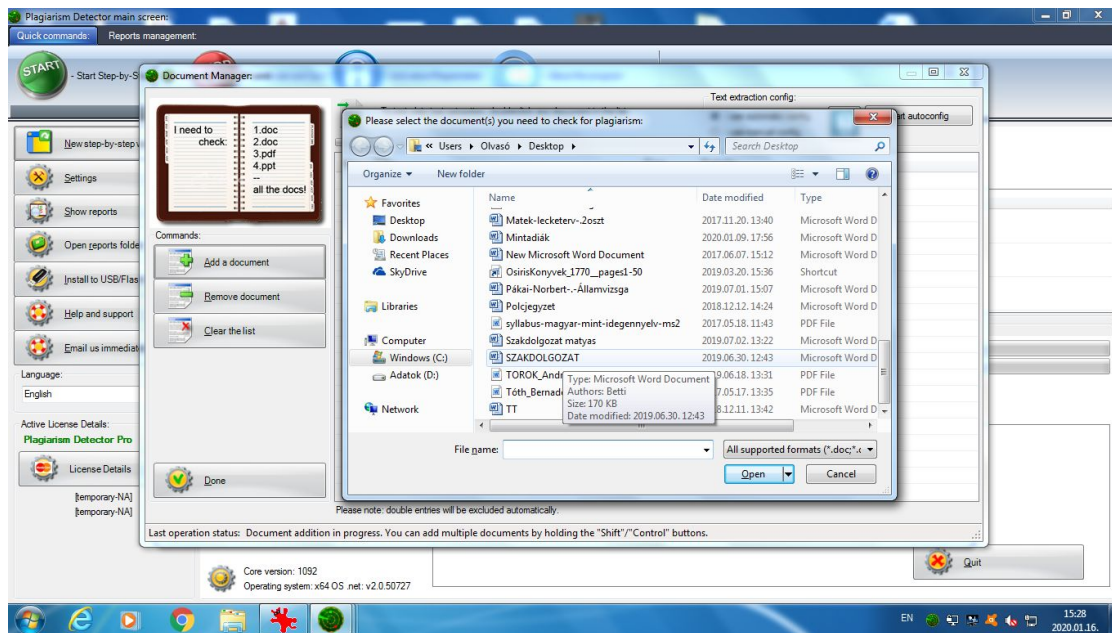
Plagiarism Detector main screen:

Quick commands: Reports management:

START - Start Step-by-S

New step-by-step

Settings

Show reports

Open reports folde

Install to USB/Flas

Help and support

Email us immediat

Language:

English

Active License Details:

Plagiarism Detector Pro

License Details

[temporary-NA]

[temporary-NA]

Core version: 1092

Operating system: x64 OS .net: v2.0.50727

Quit

Document Manager:

I need to check: 1.doc 2.doc 3.pdf 4.ppt -- all the docs!

Commands:

Add a document

Remove document

Clear the list

Done

Text extraction config:

rt autoconfig

Please note: double entries will be excluded automatically.

Last operation status: Document addition in progress. You can add multiple documents by holding the "Shift"/"Control" buttons.

Please select the document(s) you need to check for plagiarism:

« Users ▸ Olvasó ▸ Desktop ▸

Search Desktop

Organize ▾ New folder

Favorites

Desktop

Downloads

Recent Places

SkyDrive

Libraries

Computer

Windows (C:)

Adatok (D:)

Network

| Name | Date modified | Type |
|---|---|---|
| Matek-lecketerv-.2oszt | 2017.11.20. 13:40 | Microsoft Word D |
| Mintadiák | 2020.01.09. 17:56 | Microsoft Word D |
| New Microsoft Word Document | 2017.06.07. 15:12 | Microsoft Word D |
| OsirisKonyvek_1770__pages1-50 | 2019.03.20. 15:36 | Shortcut |
| Pákai-Norbert-.-Államvizsga | 2019.07.01. 15:07 | Microsoft Word D |
| Polcjegyzet | 2018.12.12. 14:24 | Microsoft Word D |
| syllabus-magyar-mint-idegennyelv-ms2 | 2017.05.18. 11:43 | PDF File |
| Szakdolgozat matyas | 2019.07.02. 13:22 | Microsoft Word D |
| SZAKDOLGOZAT | 2019.06.30. 12:43 | Microsoft Word D |
| TOROK_Andr | 19.06.18. 13:31 | PDF File |
| Tóth_Bernad | 17.05.17. 13:35 | PDF File |
| TT | 18.12.11. 13:42 | Microsoft Word D |

Type: Microsoft Word Document
Authors: Betti
Size: 170 KB
Date modified: 2019.06.30. 12:43

File name:

All supported formats (*.doc;*.

Open

Cancel

EN

15:28
2020.01.16.